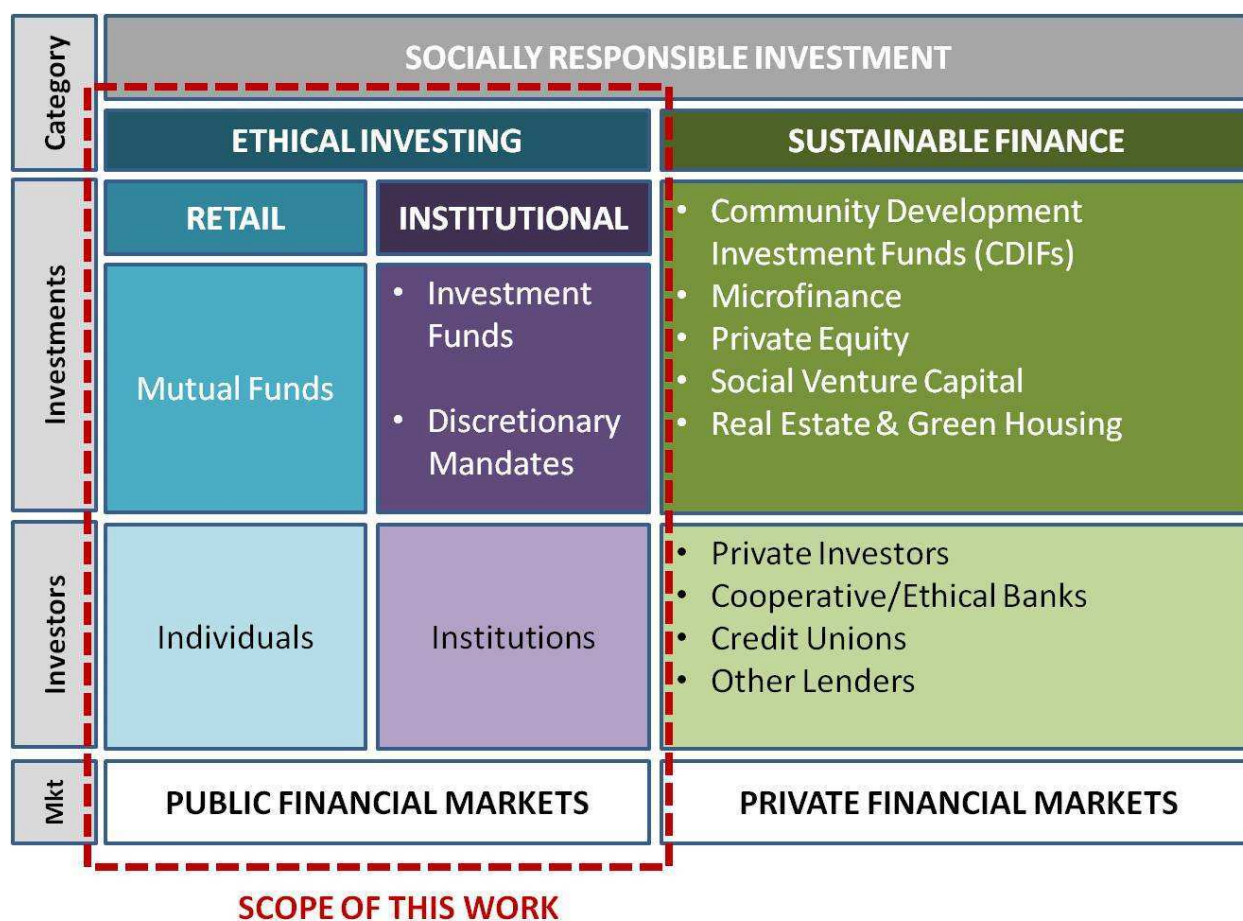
| Category | SOCIALLY RESPONSIBLE INVESTMENT | | |
|---|---|---|---|
| | ETHICAL INVESTING | | SUSTAINABLE FINANCE |
| Investments | RETAIL | INSTITUTIONAL | • Community Development Investment Funds (CDIFs) • Microfinance • Private Equity • Social Venture Capital • Real Estate & Green Housing |
| | Mutual Funds | • Investment Funds • Discretionary Mandates | |
| Investors | Individuals | Institutions | • Private Investors • Cooperative/Ethical Banks • Credit Unions • Other Lenders |
| Mkt | PUBLIC FINANCIAL MARKETS | | PRIVATE FINANCIAL MARKETS |

SCOPE OF THIS WORK